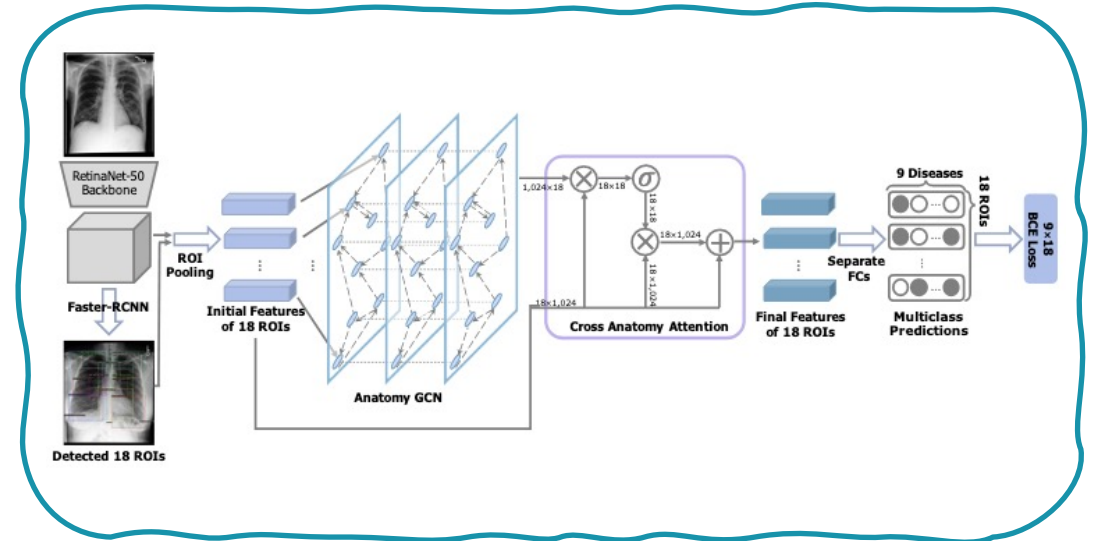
RetinaNet-50 Backbone

Faster-RCNN

Detected 18 ROIs

ROI Pooling

Initial Features of 18 ROIs

Anatomy GCN

1,024×18

18×18

$\sigma$

18×18

18×1,024

18×1,024

18×1,024

Cross Anatomy Attention

Final Features of 18 ROIs

Separate FCs

9 Diseases

18 ROIs

Multiclass Predictions

9×18 BCE Loss